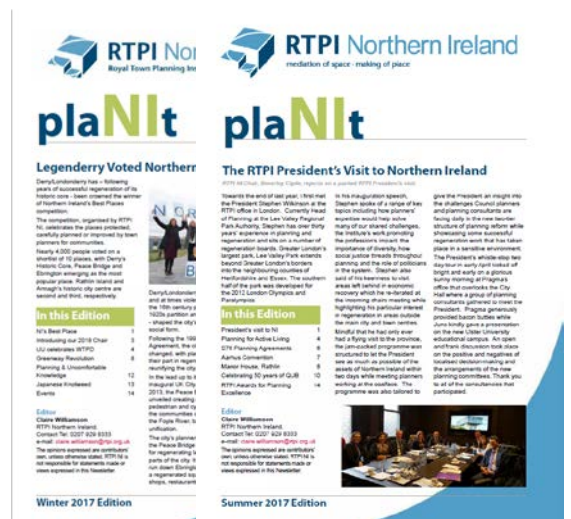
RTPI Nor
Royal Town Planning In

plaNI

Legenderry Voted Northern

Derry/Londonderry has – following years of successful regeneration of its historic core - been crowned the winner of Northern Ireland's Best Places competition.

The competition, organised by RTPI NI, celebrates the places protected, carefully planned or improved by town planners for communities.

Nearly 4,000 people voted on a shortlist of 10 places, with Derry's Historic Core, Peace Bridge and Ebrington emerging as the most popular place. Rathlin Island and Armagh's historic city centre are second and third, respectively.

Derry/Londonderry ... and at times viole... the 19th century a... 1920s partition an... – shaped the city's... social form.

Following the 199... Agreement, the ci... changed, with pla... their part in regen... reunifying the city...

In the lead up to t... inaugural UK City... 2013, the Peace I... unveiled creating... pedestrian and cy... the communities... the Foyle River, li... unification.

The city's planner... the Peace Bridge... for regenerating t... parts of the city. It... run down Ebringto... a regenerated sq... shops, restaurant...

In this Edition

| NI's Best Place | 1 |
|---|---|
| Introducing our 2018 Chair | 3 |
| UU celebrates WTPD | 4 |
| Greenway Revolution | 8 |
| Planning & Uncomfortable Knowledge | 10 |
| Japanese Knotweed | 13 |
| Events | 14 |

Editor
Claire Williamson
RTPI Northern Ireland
Contact Tel: 0207 929 9333
E-mail: claire.williamson@rtpi.org.uk
The opinions expressed are contributors' own, unless otherwise stated. RTPI NI is not responsible for statements made or views expressed in this Newsletter

Winter 2017 Edition

RTPI Northern Ireland
mediation of space · making of place

plaNIt

The RTPI President's Visit to Northern Ireland

RTPI NI Chair, Beverley Clarke, reports on a packed RTPI President's visit

Towards the end of last year, I first met the President Stephen Wilkinson at the RTPI office in London. Currently Head of Planning at the Lee Valley Regional Park Authority, Stephen has over thirty years' experience in planning and regeneration and sits on a number of regeneration boards. Greater London's largest park, Lee Valley Park extends beyond Greater London's borders into the neighbouring counties of Hertfordshire and Essex. The southern half of the park was developed for the 2012 London Olympics and Paralympics.

In this Edition

| President's visit to NI | 1 |
|---|---|
| Planning for Active Living | 4 |
| S76 Planning Agreements | 6 |
| Aarhus Convention | 7 |
| Manor House, Rathlin | 8 |
| Celebrating 50 years of QUB | 10 |
| RTPI Awards for Planning Excellence | 12 |

Editor
Claire Williamson
RTPI Northern Ireland
Contact Tel: 0207 929 9333
E-mail: claire.williamson@rtpi.org.uk
The opinions expressed are contributors' own, unless otherwise stated. RTPI NI is not responsible for statements made or views expressed in this Newsletter

Summer 2017 Edition

In his inauguration speech, Stephen spoke of a range of key topics including how planners' expertise would help solve many of our shared challenges, the Institute's work promoting the profession's impact, the importance of diversity, how social justice threads throughout planning and the role of politicians in the system. Stephen also said of his keenness to visit areas left behind in economic recovery which he re-iterated at the incoming chairs meeting while highlighting his particular interest in regeneration in areas outside the main city and town centres. Mindful that he had only ever had a flying visit to the province, the jam-packed programme was structured to let the President see as much as possible of the assets of Northern Ireland within two days while meeting planners working at the coalface. The programme was also tailored to

give the President an insight into the challenges Council planners and planning consultants are facing daily in the new two-tier structure of planning reform while showcasing some successful regeneration work that has taken place in a sensitive environment. The President's whistle-stop two day tour in early April kicked off bright and early on a glorious sunny morning at Pragma's office that overlooks the City Hall where a group of planning consultants gathered to meet the President. Pragma generously provided bacon butties while Juno kindly gave a presentation on the new Ulster University educational campus. An open and frank discussion took place on the positive and negatives of localised decisionmaking and the arrangements of the new planning committees. Thank you to all of the consultancies that participated.